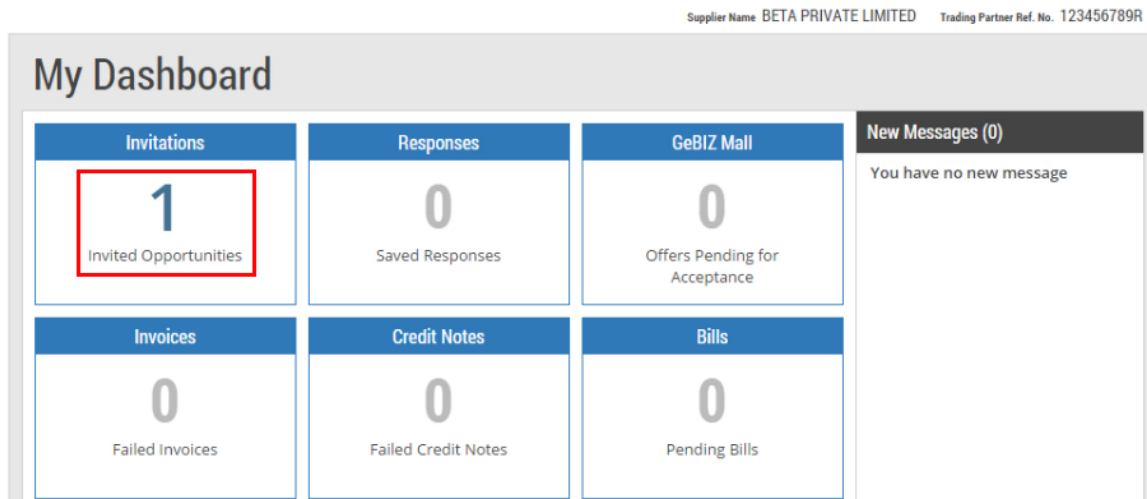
Supplier Name BETA PRIVATE LIMITED Trading Partner Ref. No. 123456789R

My Dashboard

Invitations
1
Invited Opportunities

Responses
0
Saved Responses

GeBIZ Mall
0
Offers Pending for Acceptance

Invoices
0
Failed Invoices

Credit Notes
0
Failed Credit Notes

Bills
0
Pending Bills

New Messages (0)
You have no new message